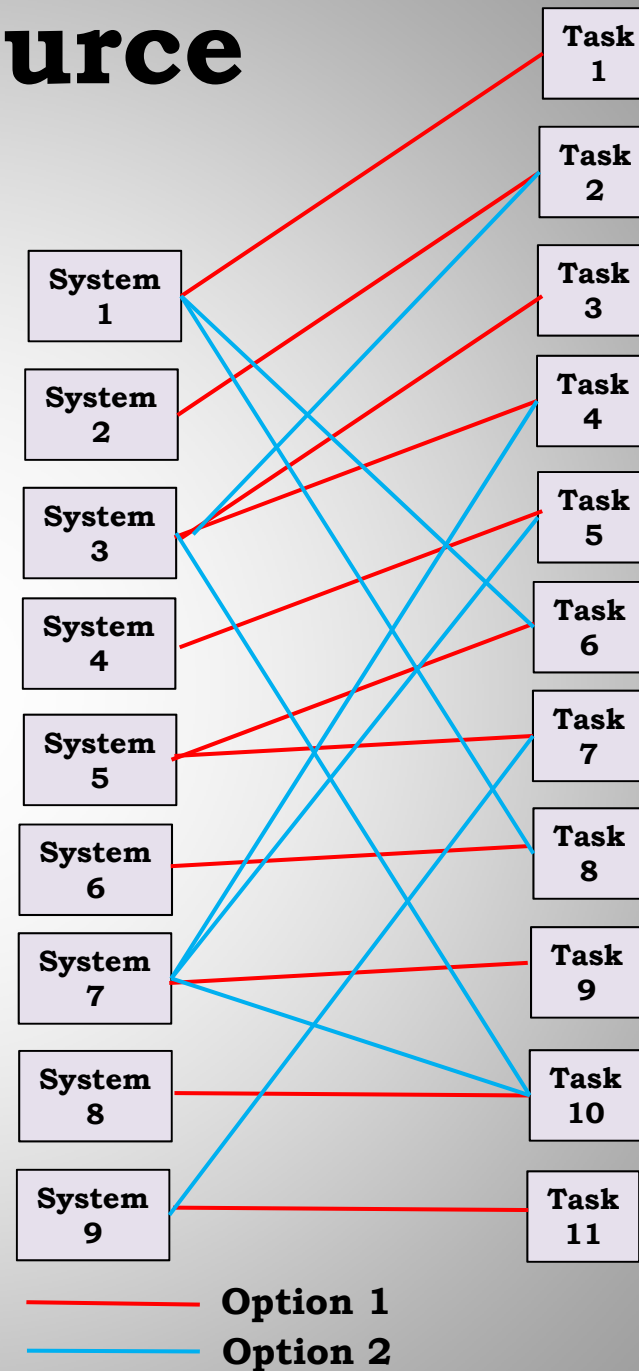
urce

Task 1

Task 2

Task 3

Task 4

Task 5

Task 6

Task 7

Task 8

Task 9

Task 10

Task 11

System 1

System 2

System 3

System 4

System 5

System 6

System 7

System 8

System 9

Option 1

Option 2